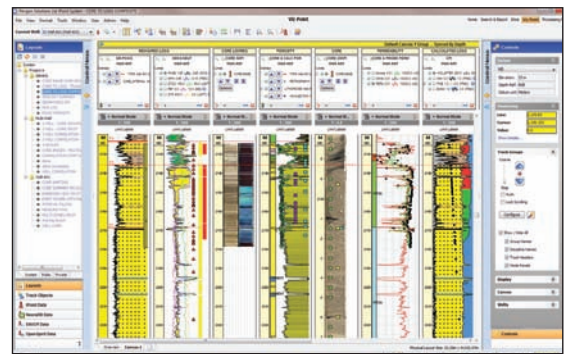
File View Format Tools Window Data Admin Help

WU Point

Home Search & Report Data WU Point Processing

Layouts

Controls

Layouts

Track Objects

Wheel Data

Viewshift Data

ANSOFT Data

OpenSpirit Data

Column Properties

Display

Cursor

Utility

Controls

MEASURED LOGS

CORE LOGGING

POROSITY

CORE

PERMEABILITY

CALCULATED LOGS

Overview

Estimate 1